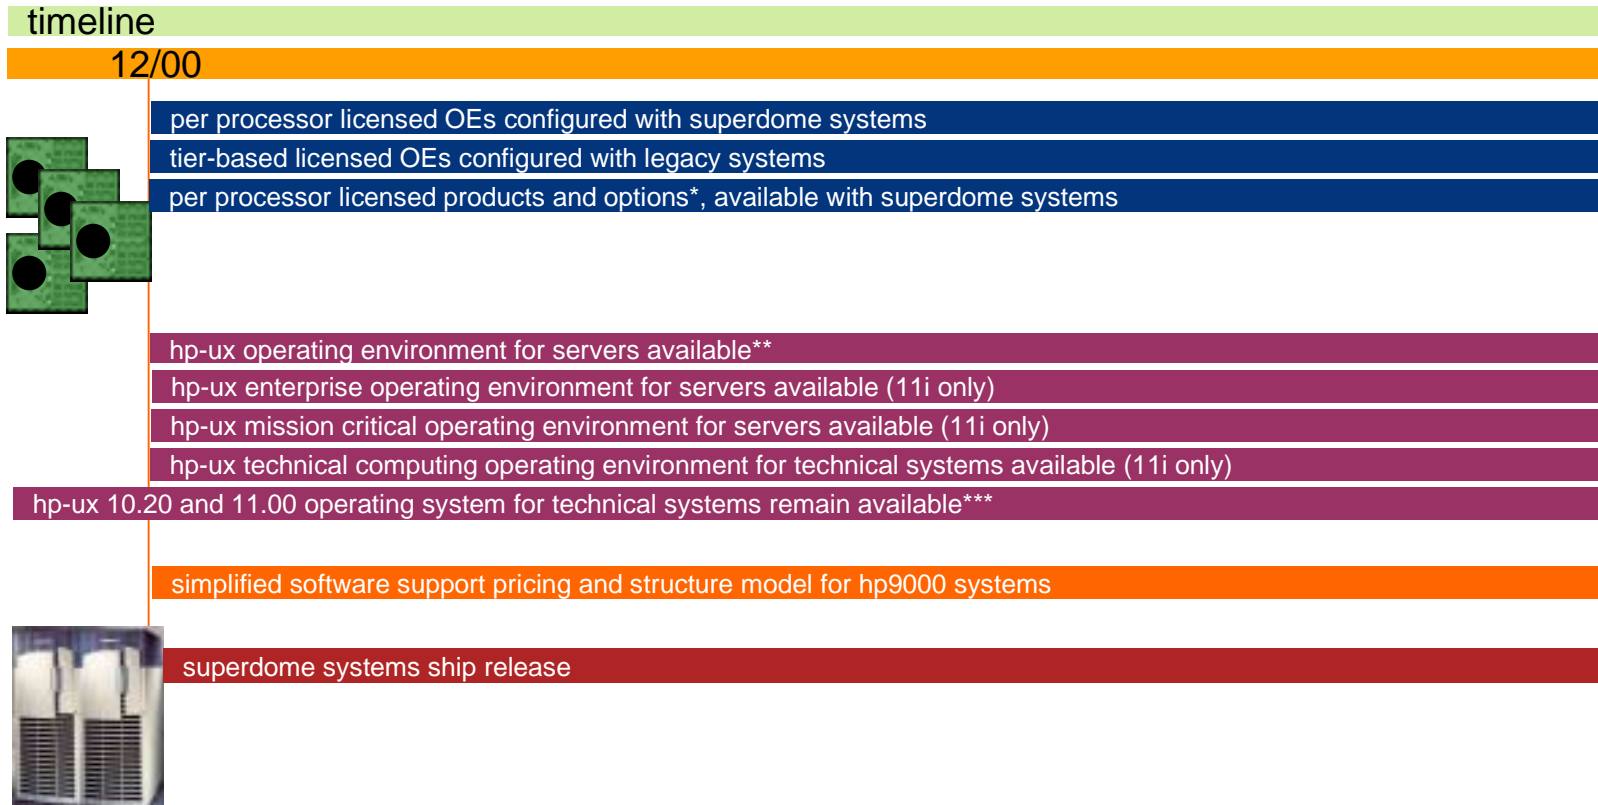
timeline

12/00

per processor licensed OEs configured with superdome systems

tier-based licensed OEs configured with legacy systems

per processor licensed products and options*, available with superdome systems

hp-ux operating environment for servers available**

hp-ux enterprise operating environment for servers available (11i only)

hp-ux mission critical operating environment for servers available (11i only)

hp-ux technical computing operating environment for technical systems available (11i only)

hp-ux 10.20 and 11.00 operating system for technical systems remain available***

simplified software support pricing and structure model for hp9000 systems

superdome systems ship release